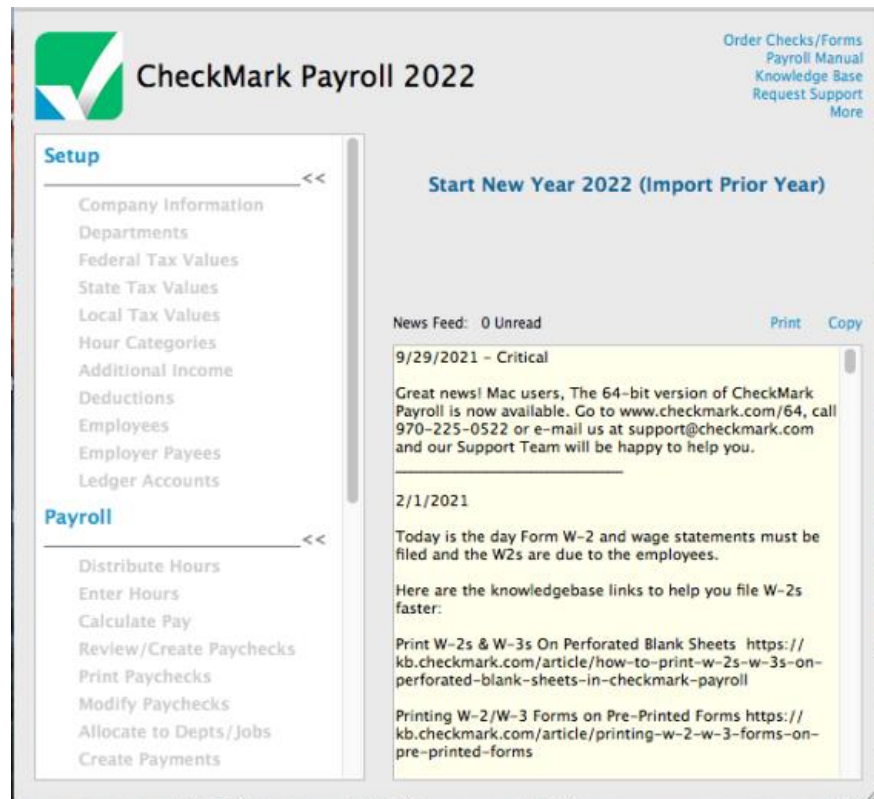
CheckMark Payroll 2022

Order Checks/Forms
Payroll Manual
Knowledge Base
Request Support
More

Setup
<<
Company Information
Departments
Federal Tax Values
State Tax Values
Local Tax Values
Hour Categories
Additional Income
Deductions
Employees
Employer Payees
Ledger Accounts

Payroll
<<
Distribute Hours
Enter Hours
Calculate Pay
Review/Create Paychecks
Print Paychecks
Modify Paychecks
Allocate to Depts/Jobs
Create Payments

Start New Year 2022 (Import Prior Year)

News Feed: 0 Unread
Print Copy

9/29/2021 - Critical

Great news! Mac users, The 64-bit version of CheckMark Payroll is now available. Go to www.checkmark.com/64, call 970-225-0522 or e-mail us at support@checkmark.com and our Support Team will be happy to help you.
___________________________

2/1/2021

Today is the day Form W-2 and wage statements must be filed and the W2s are due to the employees.

Here are the knowledgebase links to help you file W-2s faster:

Print W-2s & W-3s On Perforated Blank Sheets https://kb.checkmark.com/article/how-to-print-w-2s-w-3s-on-perforated-blank-sheets-in-checkmark-payroll

Printing W-2/W-3 Forms on Pre-Printed Forms https://kb.checkmark.com/article/printing-w-2-w-3-forms-on-pre-printed-forms